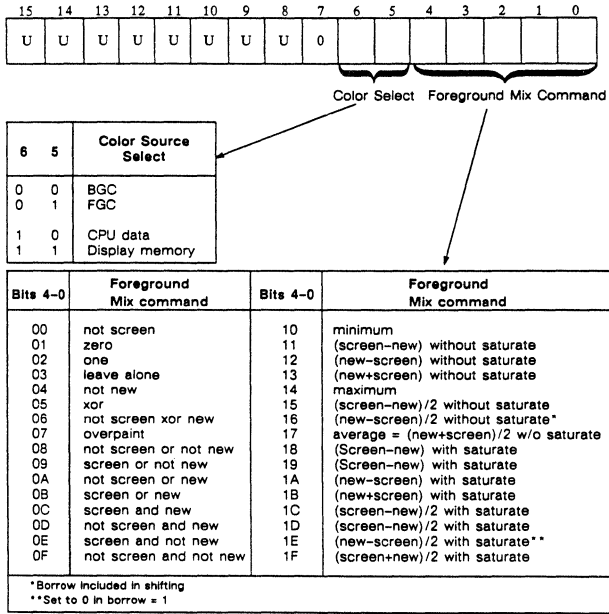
| 15 | 14 | 13 | 12 | 11 | 10 | 9 | 8 | 7 | 6 | 5 | 4 | 3 | 2 | 1 | 0 |
|---|---|---|---|---|---|---|---|---|---|---|---|---|---|---|---|
| U | U | U | U | U | U | U | U | 0 | | | | | | | |

Color Select Foreground Mix Command

| 6 | 5 | Color Source Select |
|---|---|---|
| 0 | 0 | BGC |
| 0 | 1 | FGC |
| 1 | 0 | CPU data |
| 1 | 1 | Display memory |

| Bits 4–0 | Foreground Mix command | Bits 4–0 | Foreground Mix command |
|---|---|---|---|
| 00 | not screen | 10 | minimum |
| 01 | zero | 11 | (screen–new) without saturate |
| 02 | one | 12 | (new–screen) without saturate |
| 03 | leave alone | 13 | (new+screen) without saturate |
| 04 | not new | 14 | maximum |
| 05 | xor | 15 | (screen–new)/2 without saturate |
| 06 | not screen xor new | 16 | (new–screen)/2 without saturate* |
| 07 | overpaint | 17 | average = (new+screen)/2 w/o saturate |
| 08 | not screen or not new | 18 | (Screen–new) with saturate |
| 09 | screen or not new | 19 | (Screen–new) with saturate |
| 0A | not screen or new | 1A | (new–screen) with saturate |
| 0B | screen or new | 1B | (new+screen) with saturate |
| 0C | screen and new | 1C | (screen–new)/2 with saturate |
| 0D | not screen and new | 1D | (screen–new)/2 with saturate |
| 0E | screen and not new | 1E | (new–screen)/2 with saturate** |
| 0F | not screen and not new | 1F | (screen+new)/2 with saturate |

*Borrow included in shifting
**Set to 0 in borrow = 1